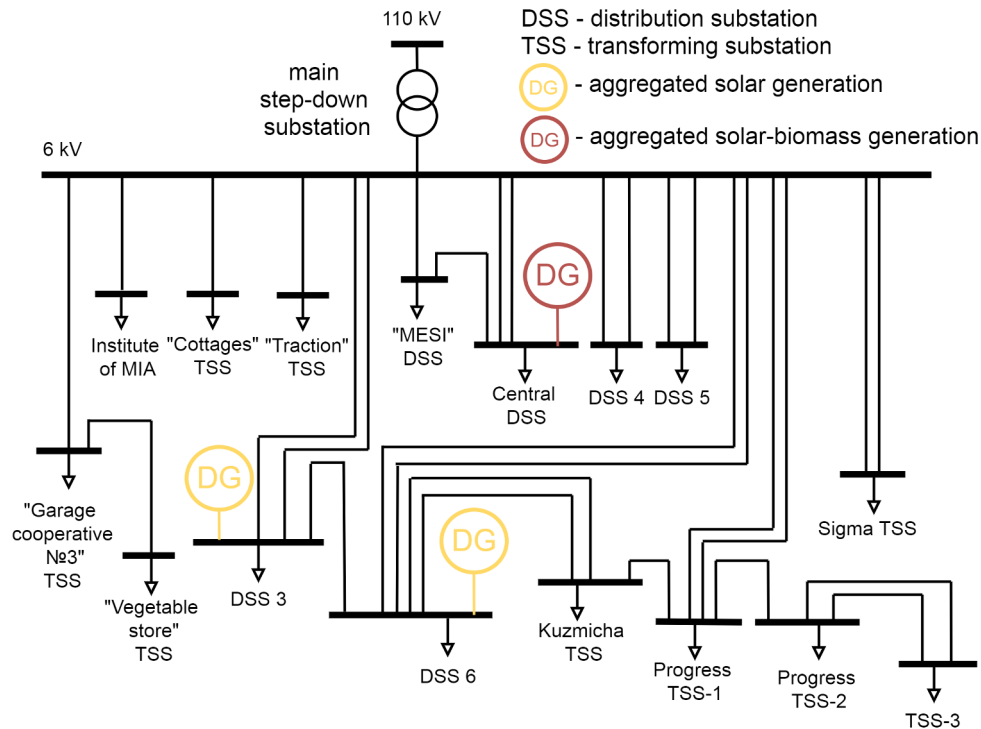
110 kV

DSS - distribution substation
TSS - transforming substation
DG - aggregated solar generation
DG - aggregated solar-biomass generation

main step-down substation

6 kV

Institute of MIA

"Cottages" TSS

"Traction" TSS

"MESI" DSS

DG

Central DSS

DSS 4

DSS 5

"Garage cooperative №3" TSS

"Vegetable store" TSS

DG

DSS 3

DG

DSS 6

Kuzmicha TSS

Progress TSS-1

Progress TSS-2

Sigma TSS

TSS-3